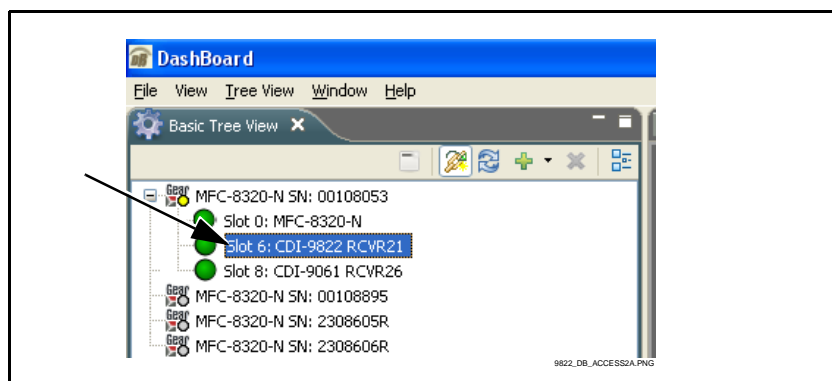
DashBoard

File View Tree View Window Help

Basic Tree View

Gear MFC-8320-N SN: 00108053
Slot 0: MFC-8320-N
Slot 6: CDI-9822 RCVR21
Slot 8: CDI-9061 RCVR26
Gear MFC-8320-N SN: 00108895
Gear MFC-8320-N SN: 2308605R
Gear MFC-8320-N SN: 2308606R

9822_DB_ACCESS2A.PNG